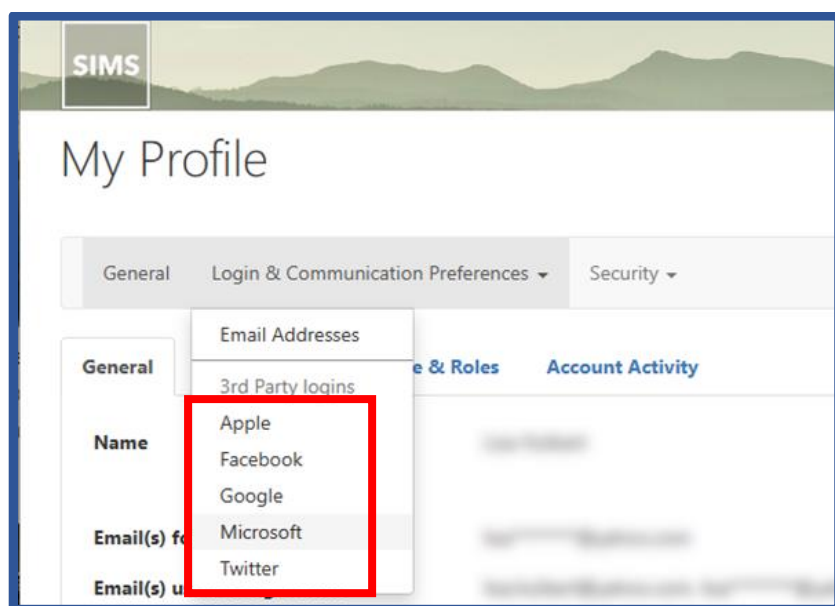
SIMS

My Profile

General Login & Communication Preferences ▾ Security ▾

Email Addresses
3rd Party logins
Apple
Facebook
Google
Microsoft
Twitter

General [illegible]e & Roles Account Activity

Name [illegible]

Email(s) f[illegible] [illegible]

Email(s) u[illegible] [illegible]